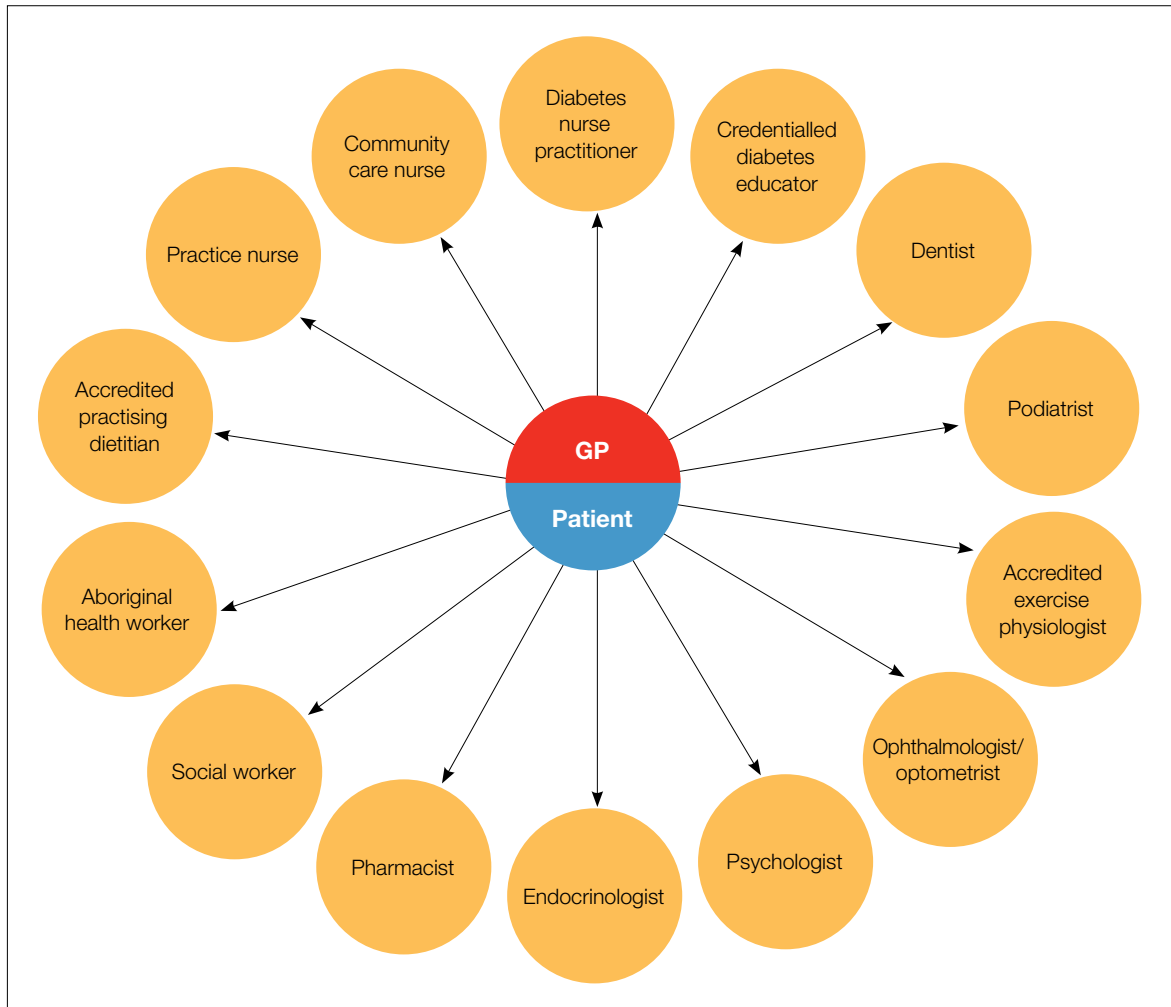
Diabetes nurse practitioner

Credentialled diabetes educator

Dentist

Podiatrist

Accredited exercise physiologist

Ophthalmologist/ optometrist

Psychologist

Endocrinologist

Pharmacist

Social worker

Aboriginal health worker

Accredited practising dietitian

Practice nurse

Community care nurse

GP

Patient